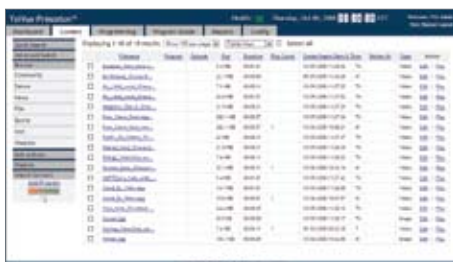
TelVue Princeton™

Dashboard | Content | Programming | Program Guide | Reports | Config

Displaying 1-10 of 10 results

Select all

| | Filename | Program | Episode | Size | Duration | Play Count | Created Date | Media ID | Type | Action |
|---|---|---|---|---|---|---|---|---|---|---|
| | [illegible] | | | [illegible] | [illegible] | | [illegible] | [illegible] | Video | Edit Play |
| | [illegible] | | | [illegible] | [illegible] | | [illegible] | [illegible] | Video | Edit Play |
| | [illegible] | | | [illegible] | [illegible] | | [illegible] | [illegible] | Video | Edit Play |
| | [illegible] | | | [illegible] | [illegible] | | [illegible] | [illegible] | Video | Edit Play |
| | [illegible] | | | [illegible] | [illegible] | | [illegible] | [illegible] | Video | Edit Play |
| | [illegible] | | | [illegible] | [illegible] | | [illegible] | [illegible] | Video | Edit Play |
| | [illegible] | | | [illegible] | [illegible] | | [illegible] | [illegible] | Video | Edit Play |
| | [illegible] | | | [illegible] | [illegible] | | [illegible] | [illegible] | Video | Edit Play |
| | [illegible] | | | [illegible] | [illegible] | | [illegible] | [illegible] | Image | Edit Play |
| | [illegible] | | | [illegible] | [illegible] | | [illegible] | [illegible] | Video | Edit Play |